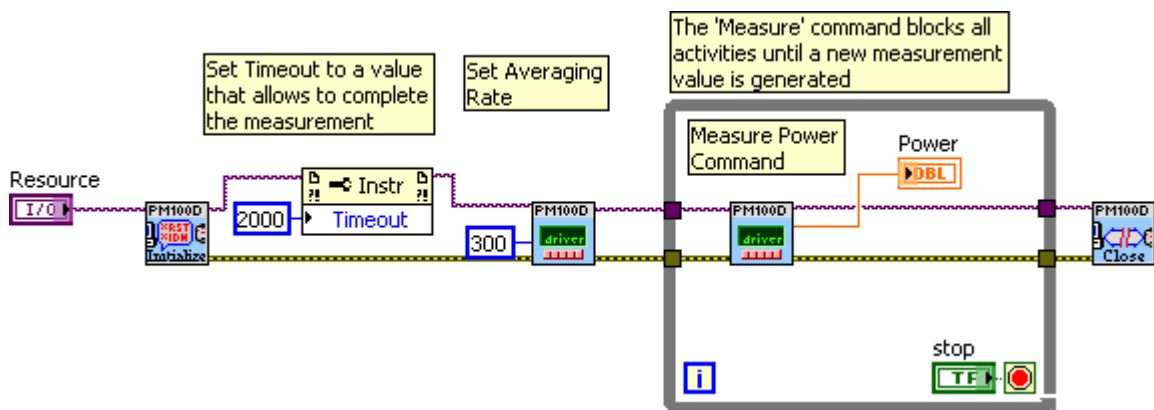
The 'Measure' command blocks all activities until a new measurement value is generated

Set Timeout to a value that allows to complete the measurement

Set Averaging Rate

Measure Power Command

Power

DBL

Resource

I/O

PM100D

RST IDN

Initialize

Instr

2000

Timeout

300

PM100D

driver

PM100D

driver

PM100D

Close

stop

TF

i